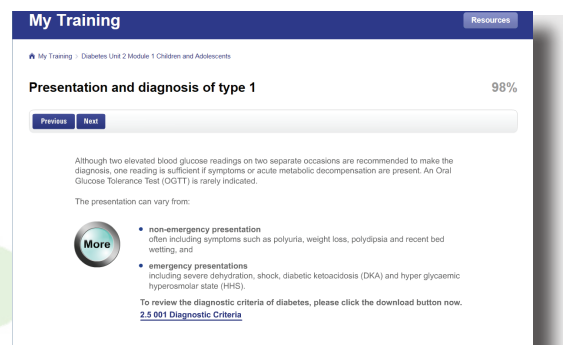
My Training

Resources

My Training > Diabetes Unit 2 Module 1 Children and Adolescents

Presentation and diagnosis of type 1

98%

Previous Next

Although two elevated blood glucose readings on two separate occasions are recommended to make the diagnosis, one reading is sufficient if symptoms or acute metabolic decompensation are present. An Oral Glucose Tolerance Test (OGTT) is rarely indicated.

The presentation can vary from:

More

• non-emergency presentation
often including symptoms such as polyuria, weight loss, polydipsia and recent bed wetting, and

• emergency presentations
including severe dehydration, shock, diabetic ketoacidosis (DKA) and hyper glycaemic hyperosmolar state (HHS).

To review the diagnostic criteria of diabetes, please click the download button now.
2.5 001 Diagnostic Criteria